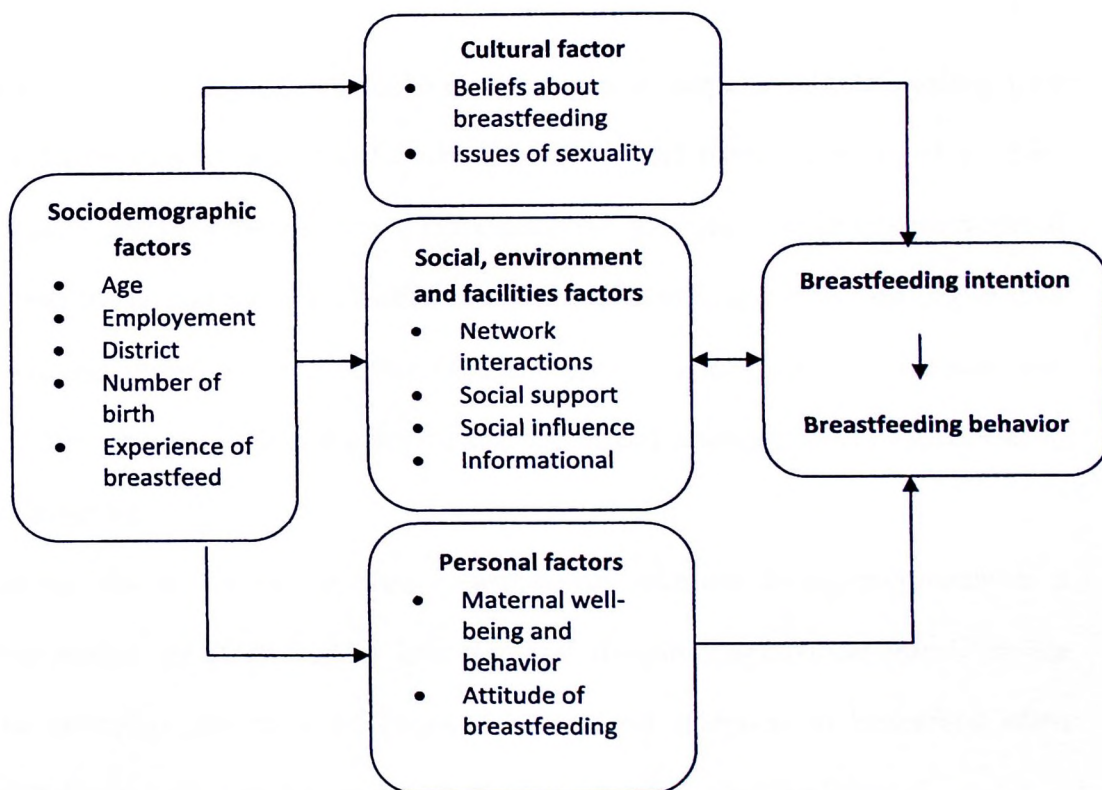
Sociodemographic factors
- Age
- Employement
- District
- Number of birth
- Experience of breastfeed

Cultural factor
- Beliefs about breastfeeding
- Issues of sexuality

Social, environment and facilities factors
- Network interactions
- Social support
- Social influence
- Informational

Personal factors
- Maternal well-being and behavior
- Attitude of breastfeeding

Breastfeeding intention

Breastfeeding behavior